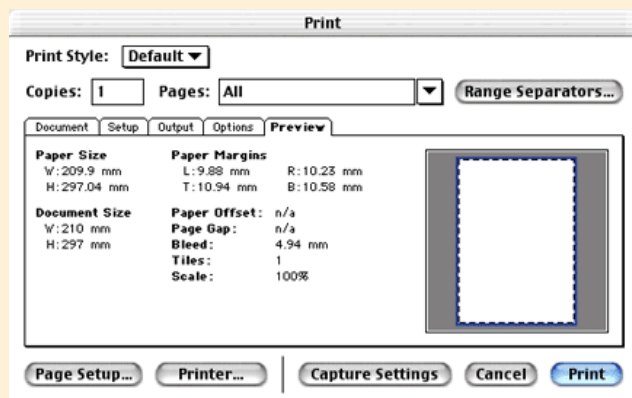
Print

Print Style: Default

Copies: 1 Pages: All Range Separators...

Document Setup Output Options Preview

Paper Size
W:209.9 mm
H:297.04 mm

Paper Margins
L:9.88 mm R:10.23 mm
T:10.94 mm B:10.58 mm

Document Size
W:210 mm
H:297 mm

Paper Offset: n/a
Page Gap: n/a
Bleed: 4.94 mm
Tiles: 1
Scale: 100%

Page Setup... Printer... Capture Settings Cancel Print